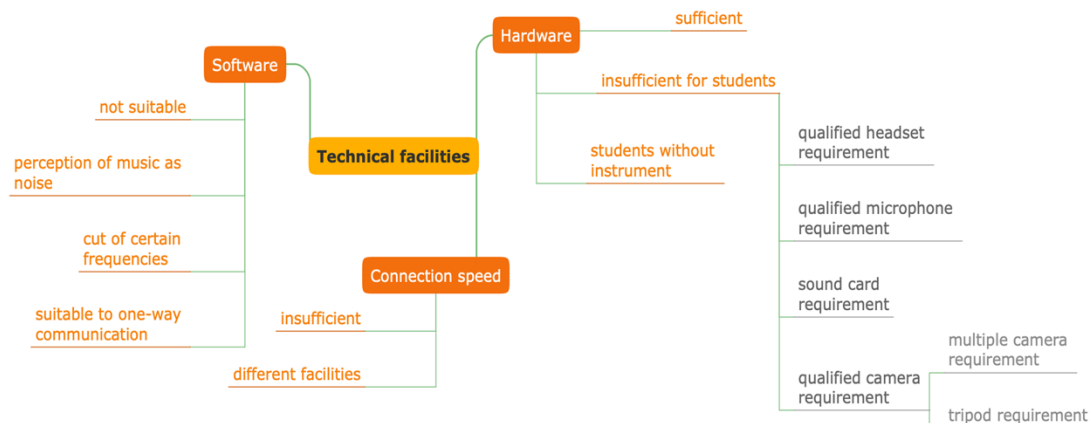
Technical facilities

Software

not suitable

perception of music as noise

cut of certain frequencies

suitable to one-way communication

Hardware

sufficient

insufficient for students

students without instrument

qualified headset requirement

qualified microphone requirement

sound card requirement

qualified camera requirement

multiple camera requirement

tripod requirement

Connection speed

insufficient

different facilities